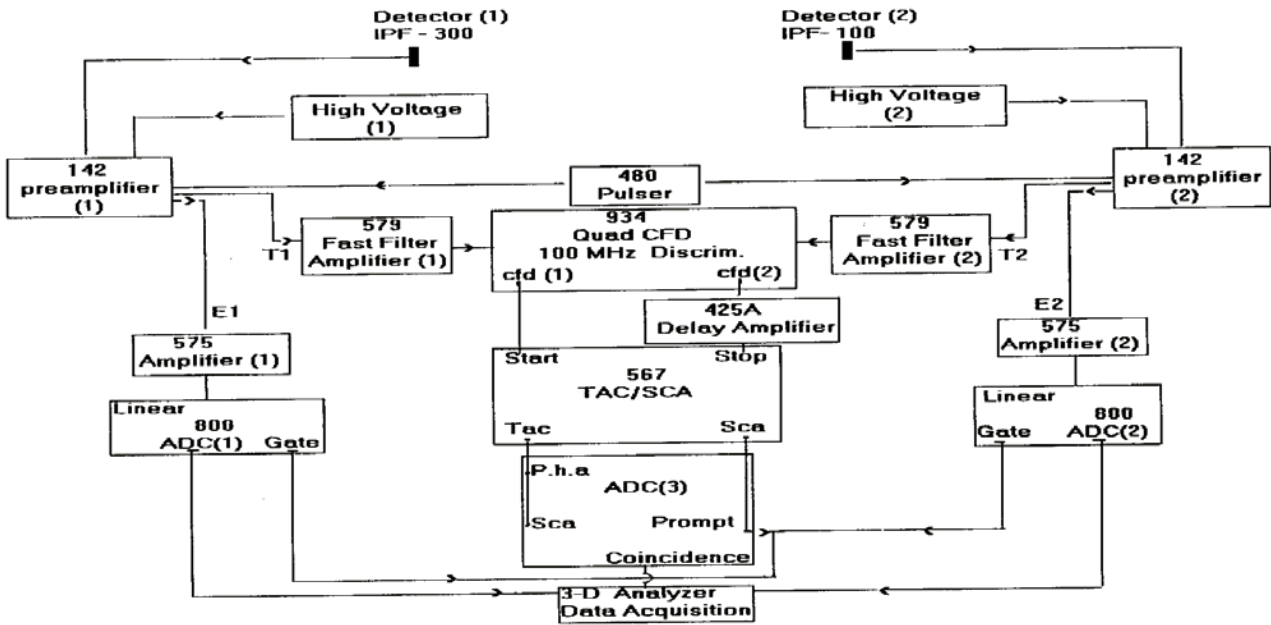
Detector (1)
IPF - 300

Detector (2)
IPF- 100

High Voltage (1)

High Voltage (2)

142 preamplifier (1)

480 Pulser

142 preamplifier (2)

T1

579 Fast Filter Amplifier (1)

934 Quad CFD 100 MHz Discrim.

cfd (1)

cfd(2)

579 Fast Filter Amplifier (2)

T2

E1

425A Delay Amplifier

E2

575 Amplifier (1)

Start

Stop

567 TAC/SCA

575 Amplifier (2)

Linear 800 ADC(1) Gate

Tac

Sca

Linear 800 Gate ADC(2)

P.h.a

ADC(3)

Sca

Prompt

Coincidence

3-D Analyzer Data Acquisition